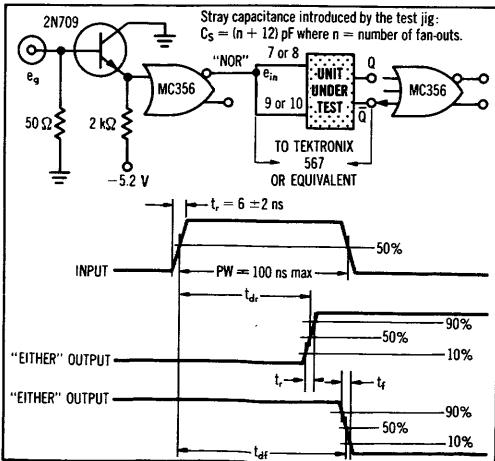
2N709

Stray capacitance introduced by the test jig:
$C_S = (n + 12)$ pF where n = number of fan-outs.

$e_g$

MC356

"NOR"

$e_{in}$

7 or 8

9 or 10

UNIT UNDER TEST

Q

$\bar{Q}$

MC356

50 Ω

2 kΩ

−5.2 V

TO TEKTRONIX 567 OR EQUIVALENT

$t_r = 6 \pm 2$ ns

50%

INPUT

PW = 100 ns max

$t_{dr}$

90%

50%

"EITHER" OUTPUT

10%

$t_r$

$t_f$

"EITHER" OUTPUT

90%

50%

$t_{df}$

10%